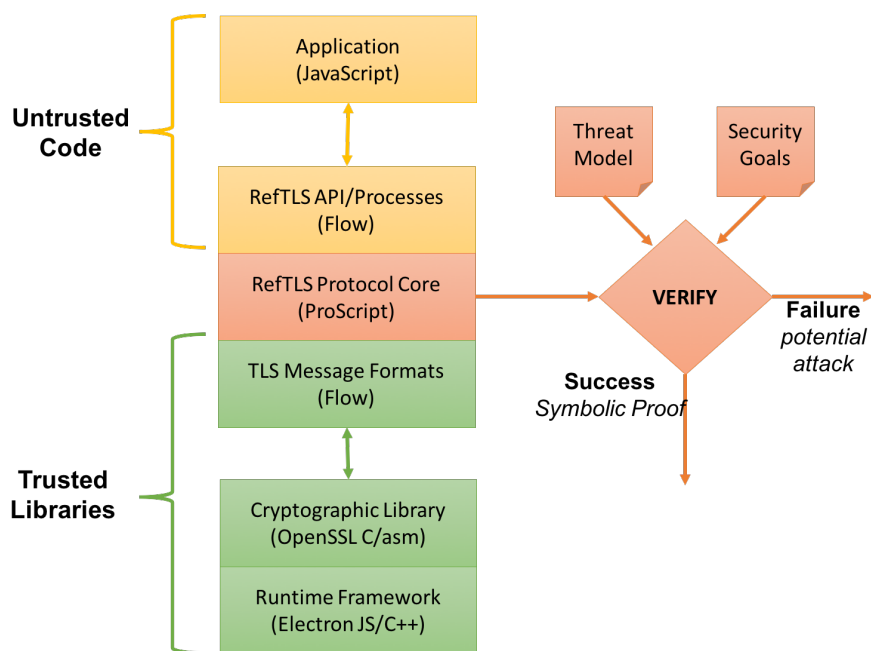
Untrusted Code

Application (JavaScript)

RefTLS API/Processes (Flow)

RefTLS Protocol Core (ProScript)

TLS Message Formats (Flow)

Trusted Libraries

Cryptographic Library (OpenSSL C/asm)

Runtime Framework (Electron JS/C++)

Threat Model

Security Goals

VERIFY

Failure
potential attack

Success
Symbolic Proof